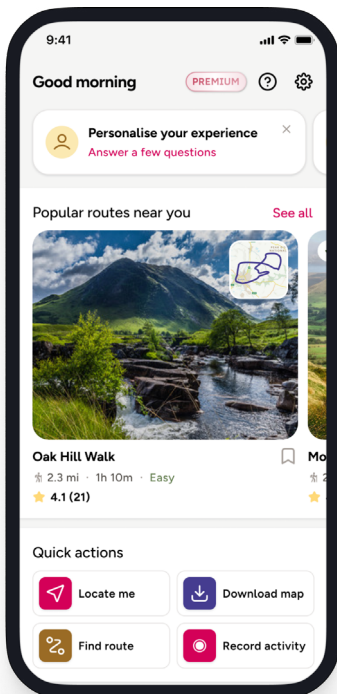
9:41

Good morning PREMIUM

Personalise your experience
Answer a few questions

Popular routes near you See all

Oak Hill Walk
2.3 mi · 1h 10m · Easy
4.1 (21)

Mo

Quick actions

Locate me
Download map
Find route
Record activity